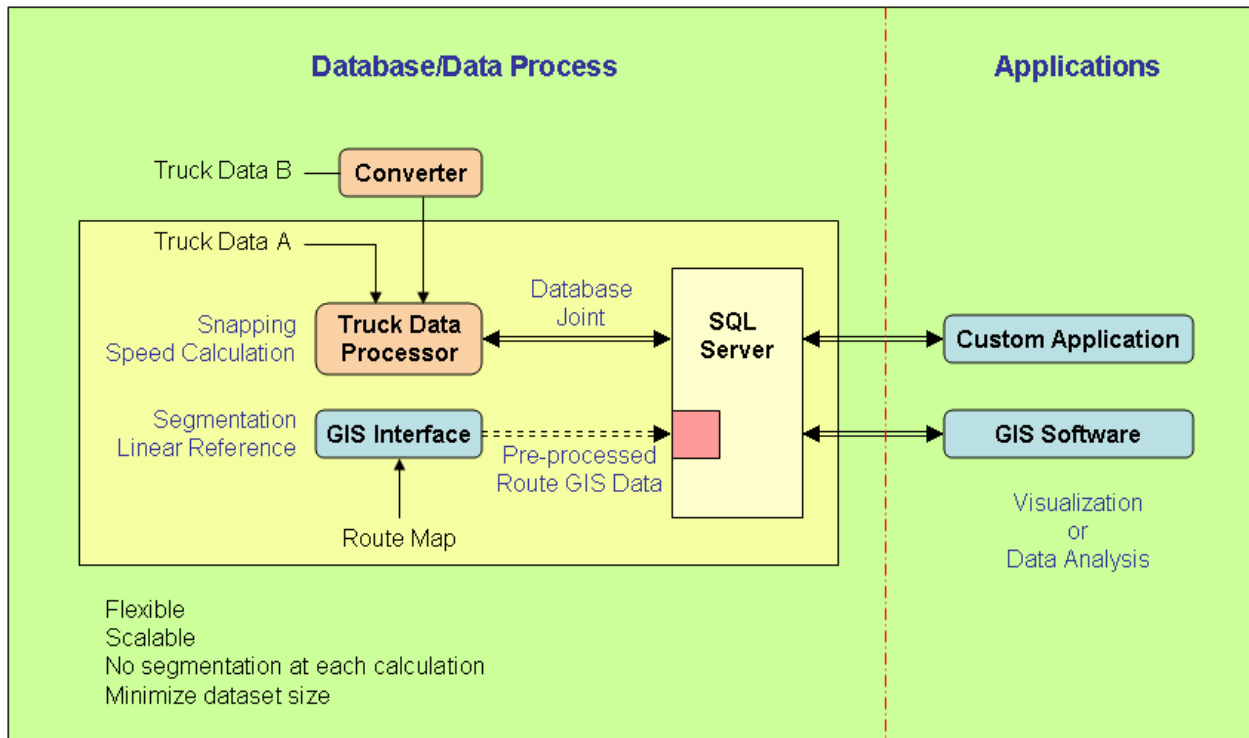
Database/Data Process

Applications

Truck Data B

Converter

Truck Data A

Snapping
Speed Calculation

Truck Data Processor

Database Joint

SQL Server

Custom Application

Segmentation
Linear Reference

GIS Interface

Pre-processed Route GIS Data

GIS Software

Route Map

Visualization
or
Data Analysis

Flexible
Scalable
No segmentation at each calculation
Minimize dataset size